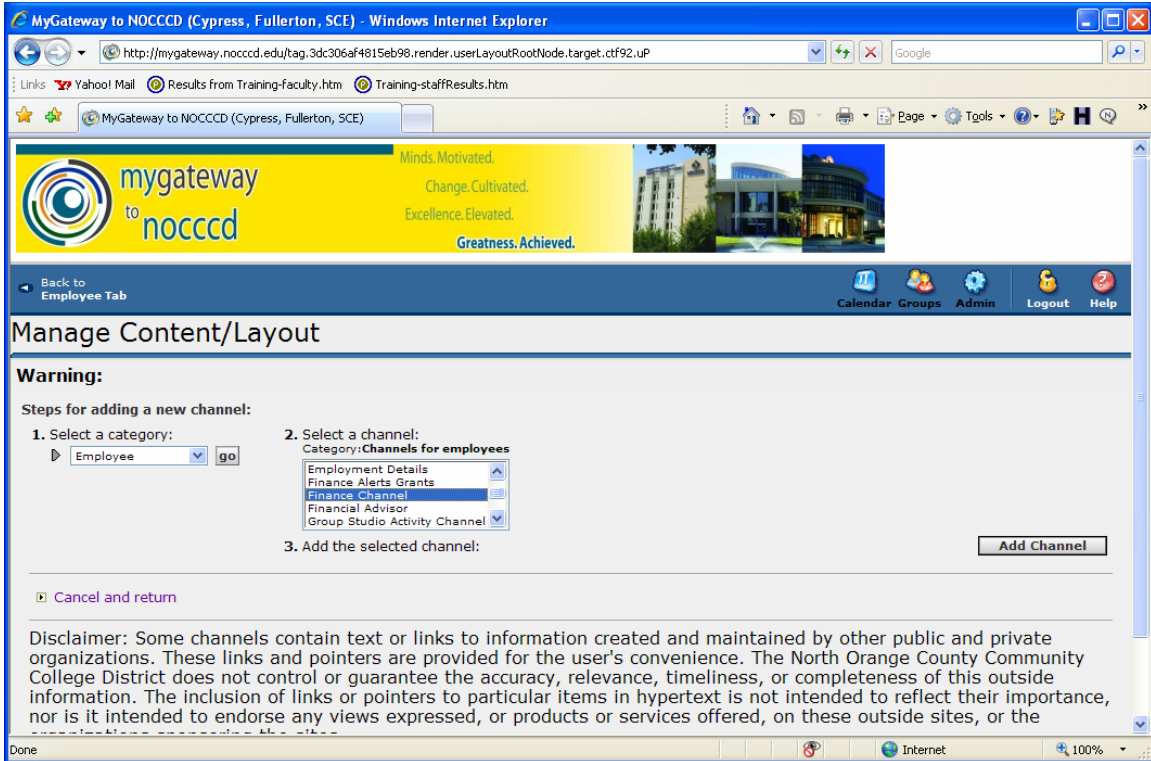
MyGateway to NOCCCD (Cypress, Fullerton, SCE) - Windows Internet Explorer

http://mygateway.nocccd.edu/tag.3dc306af4815eb98.render.userLayoutRootNode.target.ctf92.uP

Google

Links Yahoo! Mail Results from Training-faculty.htm Training-staffResults.htm

MyGateway to NOCCCD (Cypress, Fullerton, SCE)

Page Tools

mygateway to nocccd

Minds. Motivated.
Change. Cultivated.
Excellence. Elevated.
Greatness. Achieved.

Back to Employee Tab

Calendar Groups Admin Logout Help

Manage Content/Layout

Warning:

Steps for adding a new channel:

1. Select a category:
Employee go

2. Select a channel:
Category: Channels for employees
Employment Details
Finance Alerts Grants
Finance Channel
Financial Advisor
Group Studio Activity Channel

3. Add the selected channel:

Add Channel

Cancel and return

Disclaimer: Some channels contain text or links to information created and maintained by other public and private organizations. These links and pointers are provided for the user's convenience. The North Orange County Community College District does not control or guarantee the accuracy, relevance, timeliness, or completeness of this outside information. The inclusion of links or pointers to particular items in hypertext is not intended to reflect their importance, nor is it intended to endorse any views expressed, or products or services offered, on these outside sites, or the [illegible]

Done Internet 100%